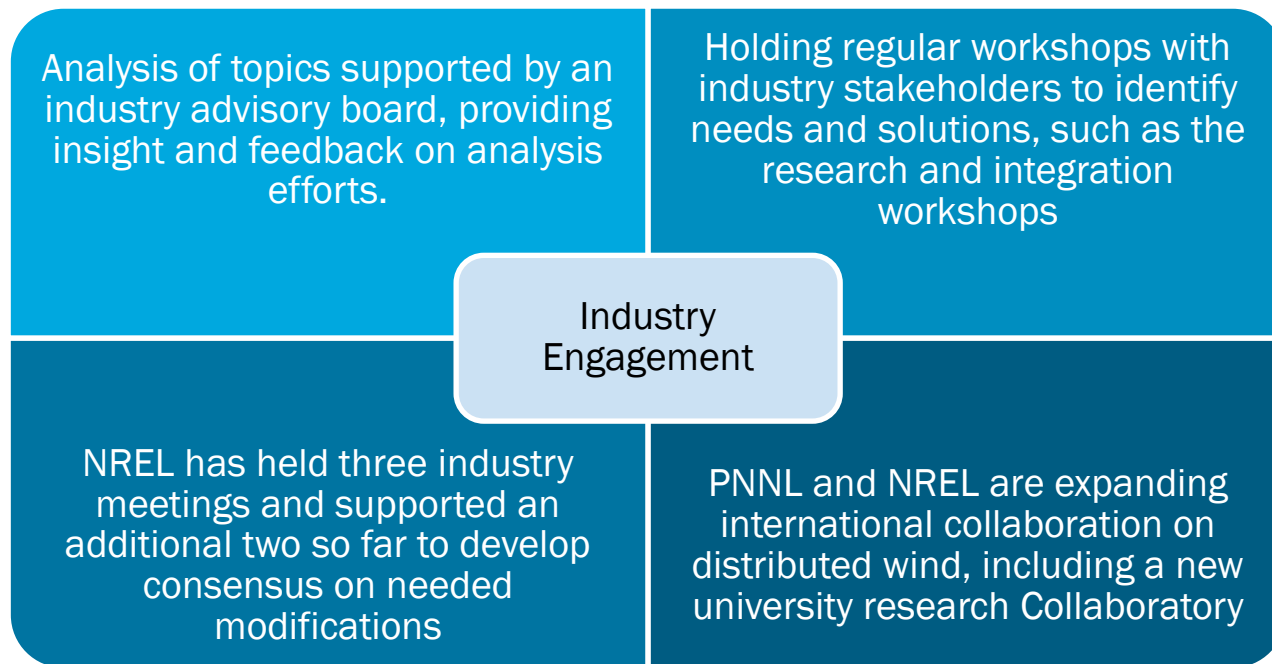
Analysis of topics supported by an industry advisory board, providing insight and feedback on analysis efforts.

Holding regular workshops with industry stakeholders to identify needs and solutions, such as the research and integration workshops

Industry Engagement

NREL has held three industry meetings and supported an additional two so far to develop consensus on needed modifications

PNNL and NREL are expanding international collaboration on distributed wind, including a new university research Collaboratory